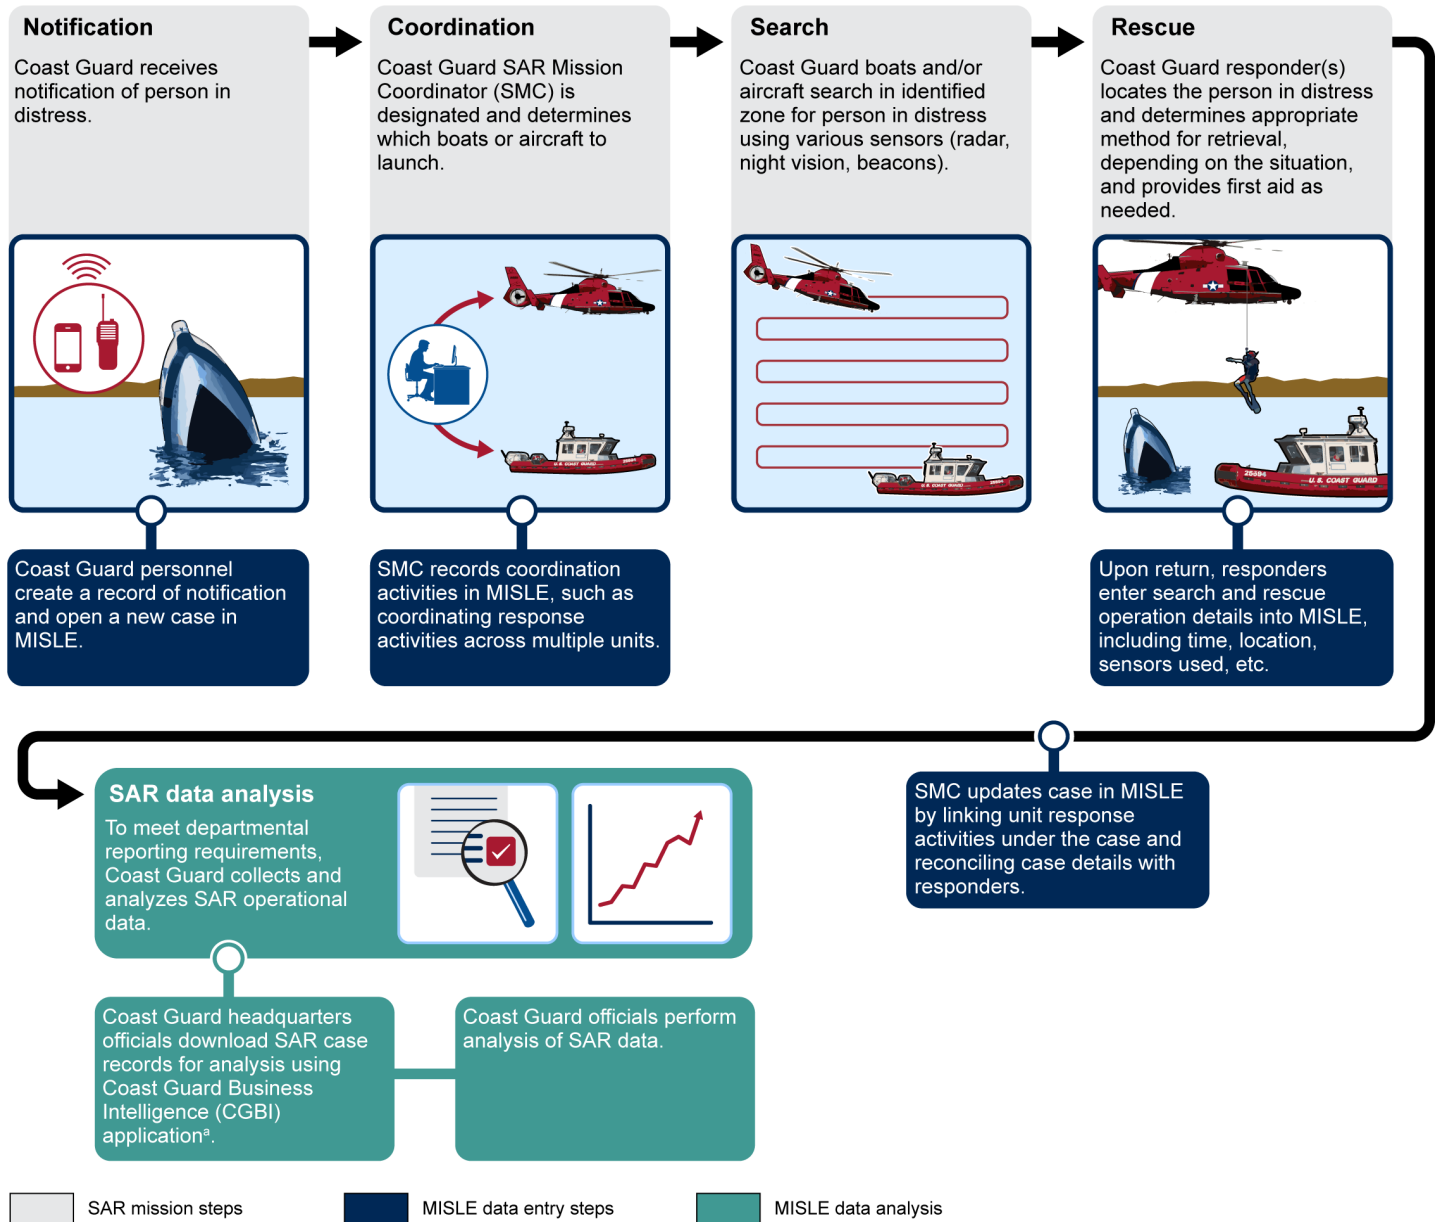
Notification
Coast Guard receives notification of person in distress.

Coordination
Coast Guard SAR Mission Coordinator (SMC) is designated and determines which boats or aircraft to launch.

Search
Coast Guard boats and/or aircraft search in identified zone for person in distress using various sensors (radar, night vision, beacons).

Rescue
Coast Guard responder(s) locates the person in distress and determines appropriate method for retrieval, depending on the situation, and provides first aid as needed.

Coast Guard personnel create a record of notification and open a new case in MISLE.

SMC records coordination activities in MISLE, such as coordinating response activities across multiple units.

Upon return, responders enter search and rescue operation details into MISLE, including time, location, sensors used, etc.

SAR data analysis
To meet departmental reporting requirements, Coast Guard collects and analyzes SAR operational data.

SMC updates case in MISLE by linking unit response activities under the case and reconciling case details with responders.

Coast Guard headquarters officials download SAR case records for analysis using Coast Guard Business Intelligence (CGBI) application$^{a}$.

Coast Guard officials perform analysis of SAR data.

SAR mission steps
MISLE data entry steps
MISLE data analysis